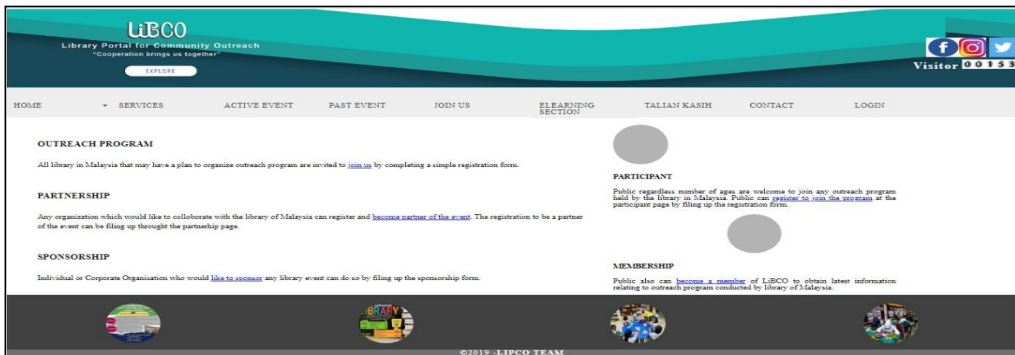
LiBCO
Library Portal for Community Outreach
"Cooperation brings us together"
EXPLORE

Visitor 00153

HOME
SERVICES
ACTIVE EVENT
PAST EVENT
JOIN US
ELEARNING SECTION
TALIAN KASIH
CONTACT
LOGIN

OUTREACH PROGRAM

All library in Malaysia that may have a plan to organize outreach program are invited to join us by completing a simple registration form.

PARTNERSHIP

Any organization which would like to colloborate with the library of Malaysia can register and become partner of the event. The registration to be a partner of the event can be filing up throught the partnership page.

SPONSORSHIP

Individual or Corporate Organisation who would like to sponsor any library event can do so by filing up the sponsorship form.

PARTICIPANT

Public regardless number of ages are welcome to join any outreach program held by the library in Malaysia. Public can register to join the program at the participant page by filing up the registration form.

MEMBERSHIP

Public also can become a member of LiBCO to obtain latest information relating to outreach program conducted by library of Malaysia.

LIBRARY

©2019 -LIPCO TEAM